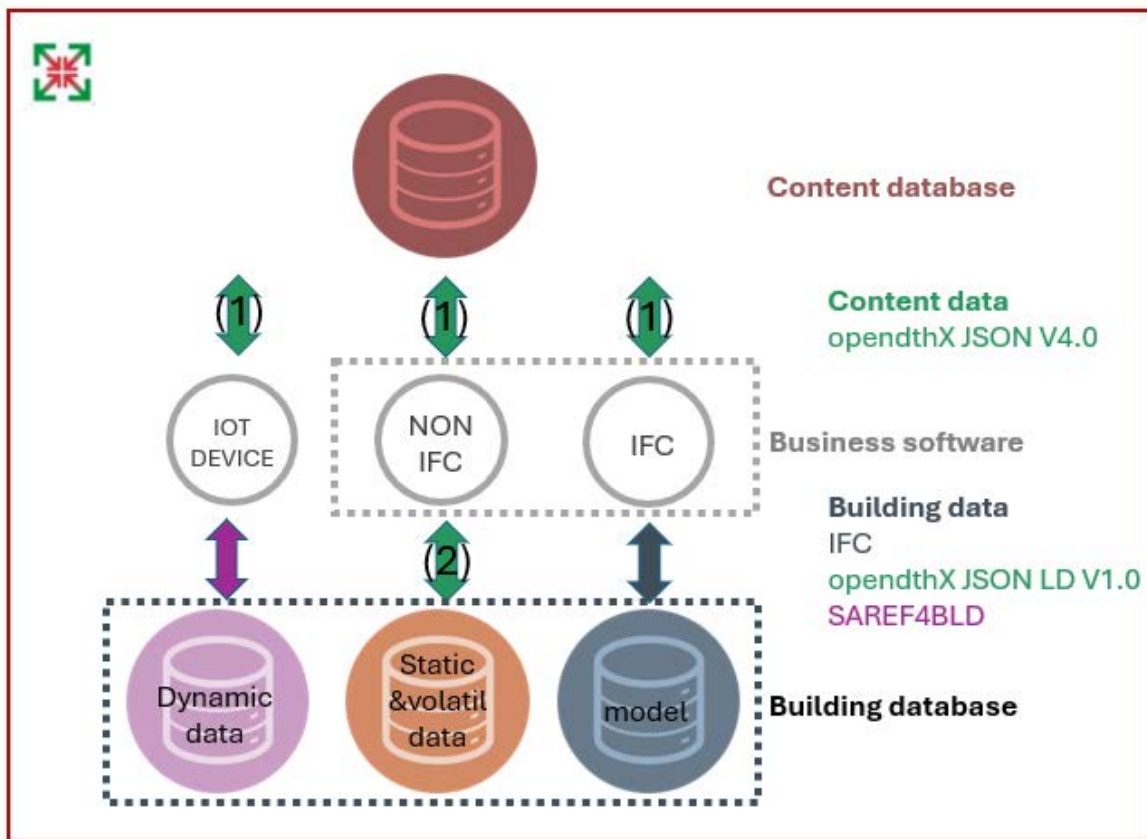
Content database

(1)
(1)
(1)

Content data
opendthX JSON V4.0

IOT DEVICE
NON IFC
IFC

Business software

Building data
IFC
opendthX JSON LD V1.0
SAREF4BLD

(2)

Dynamic data
Static &volatil data
model

Building database